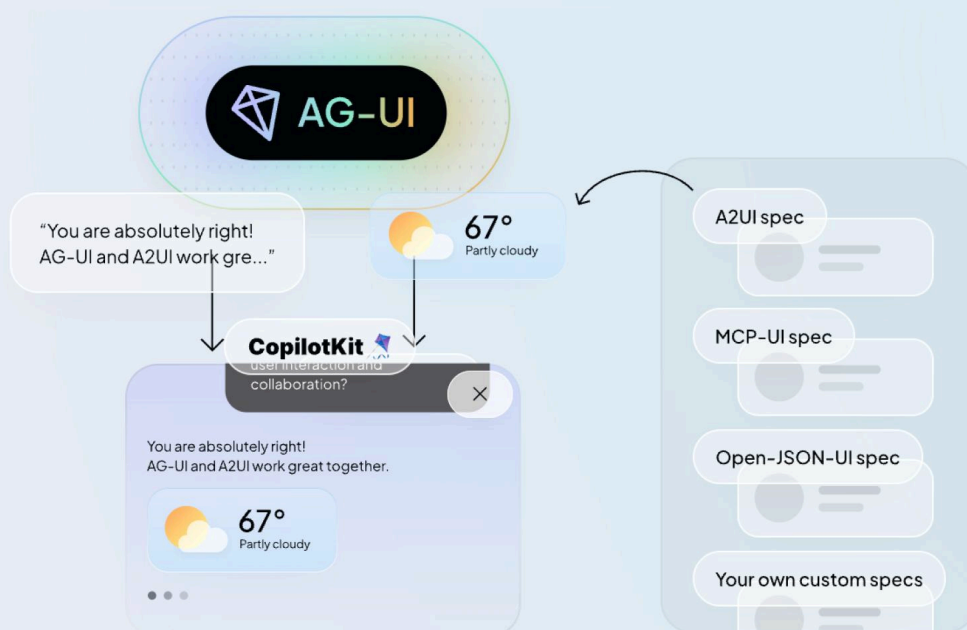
AG-UI

"You are absolutely right! AG-UI and A2UI work gre..."

67°
Partly cloudy

A2UI spec

CopilotKit

user interaction and collaboration?

×

You are absolutely right!
AG-UI and A2UI work great together.

67°
Partly cloudy

MCP-UI spec

Open-JSON-UI spec

Your own custom specs